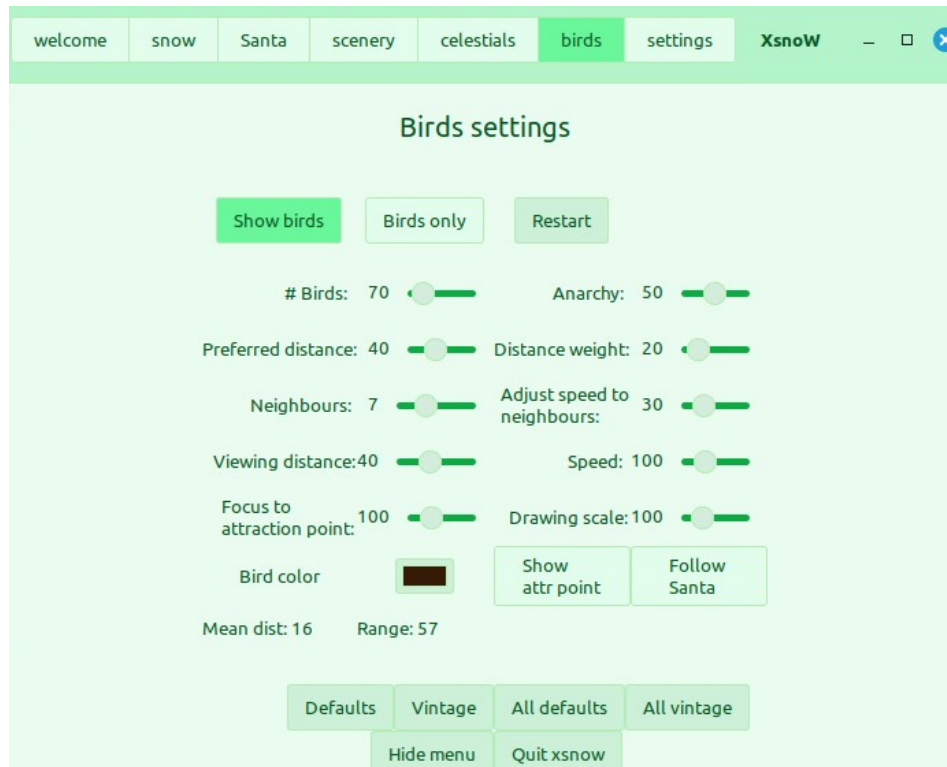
welcome snow Santa scenery celestials birds settings XsnoW

Birds settings

Show birds Birds only Restart

# Birds: 70

Anarchy: 50

Preferred distance: 40

Distance weight: 20

Neighbours: 7

Adjust speed to neighbours: 30

Viewing distance:40

Speed: 100

Focus to attraction point: 100

Drawing scale:100

Bird color

Show attr point

Follow Santa

Mean dist: 16 Range: 57

Defaults Vintage All defaults All vintage

Hide menu Quit xsnow